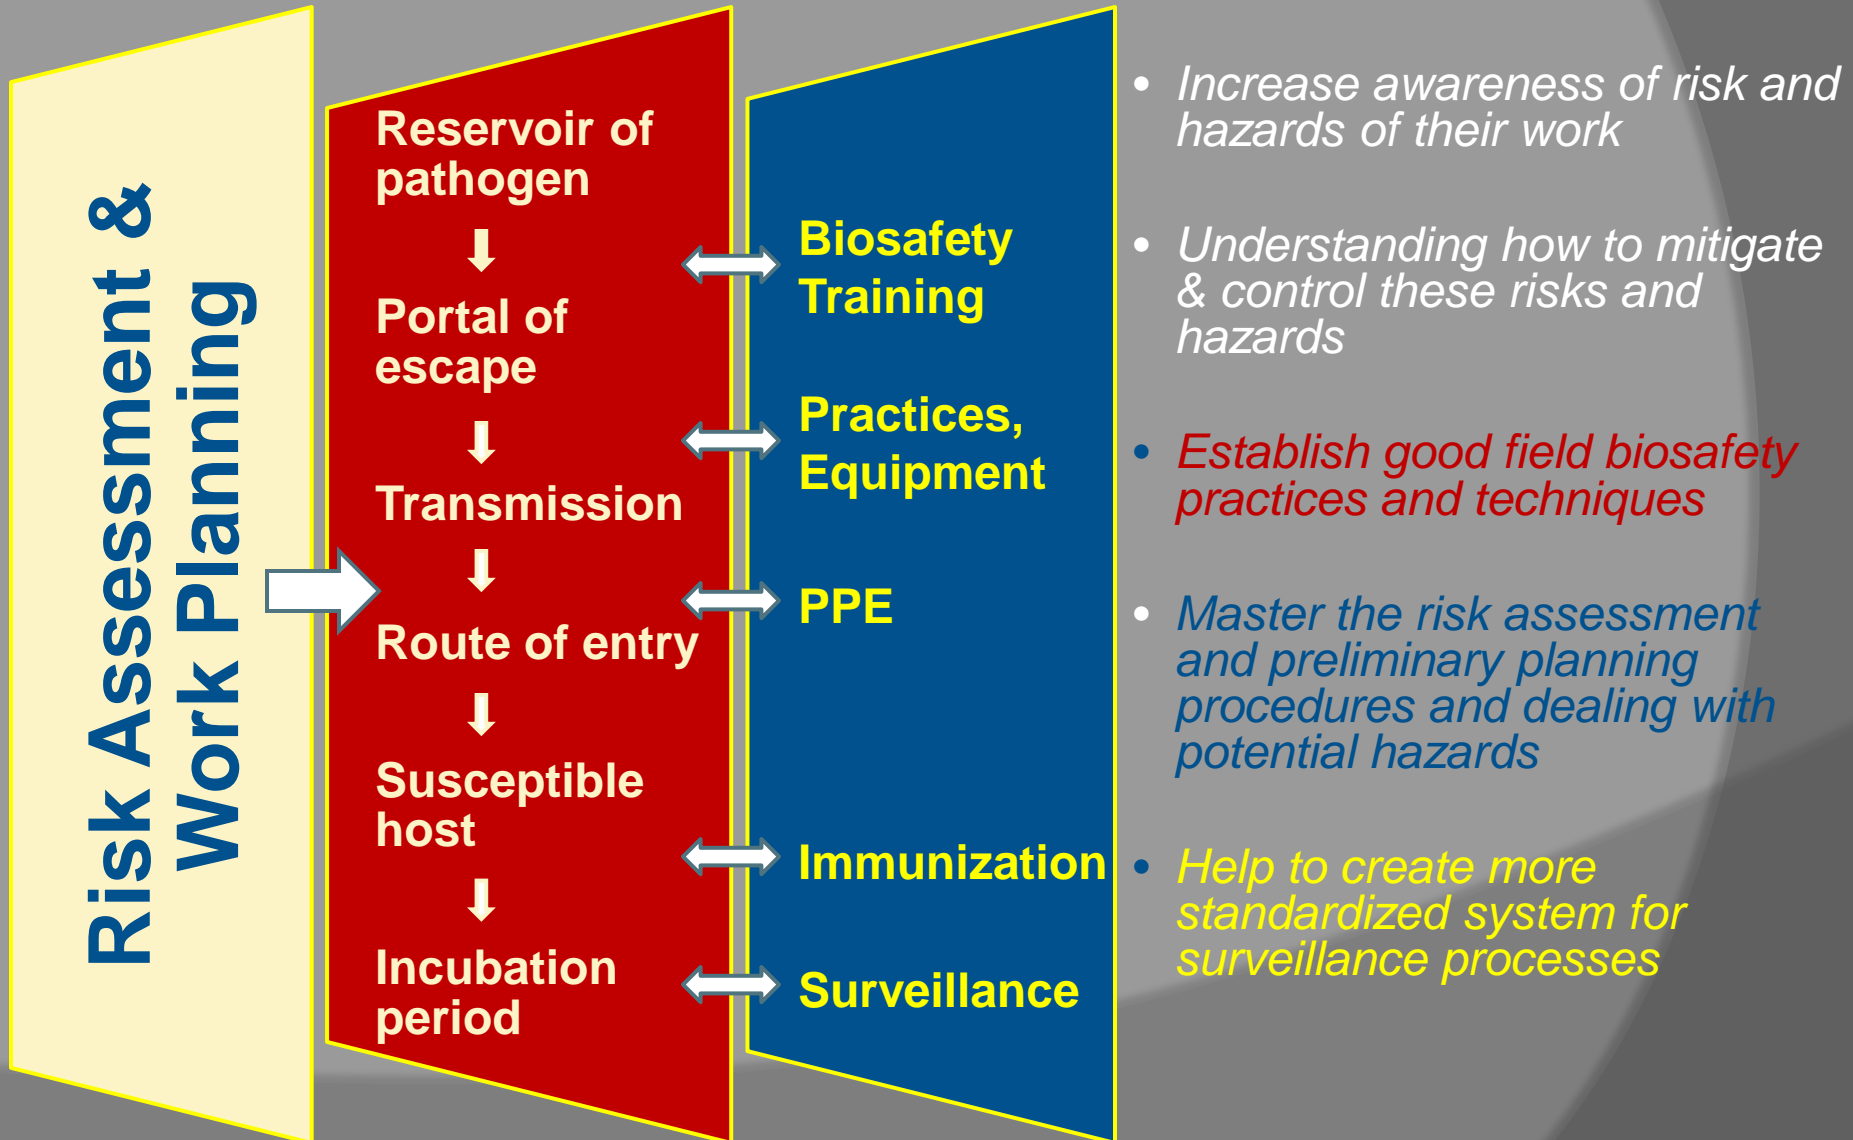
Risk Assessment & Work Planning

Reservoir of pathogen

Portal of escape

Transmission

Route of entry

Susceptible host

Incubation period

Biosafety Training

Practices, Equipment

PPE

Immunization

Surveillance

- Increase awareness of risk and hazards of their work
- Understanding how to mitigate & control these risks and hazards
- Establish good field biosafety practices and techniques
- Master the risk assessment and preliminary planning procedures and dealing with potential hazards
- Help to create more standardized system for surveillance processes